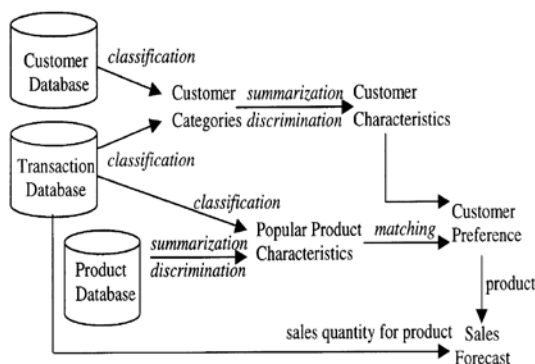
Customer Database

classification

Customer Categories

summarization discrimination

Customer Characteristics

Transaction Database

classification

classification

Product Database

summarization discrimination

Popular Product Characteristics

matching

Customer Preference

product

sales quantity for product

Sales Forecast